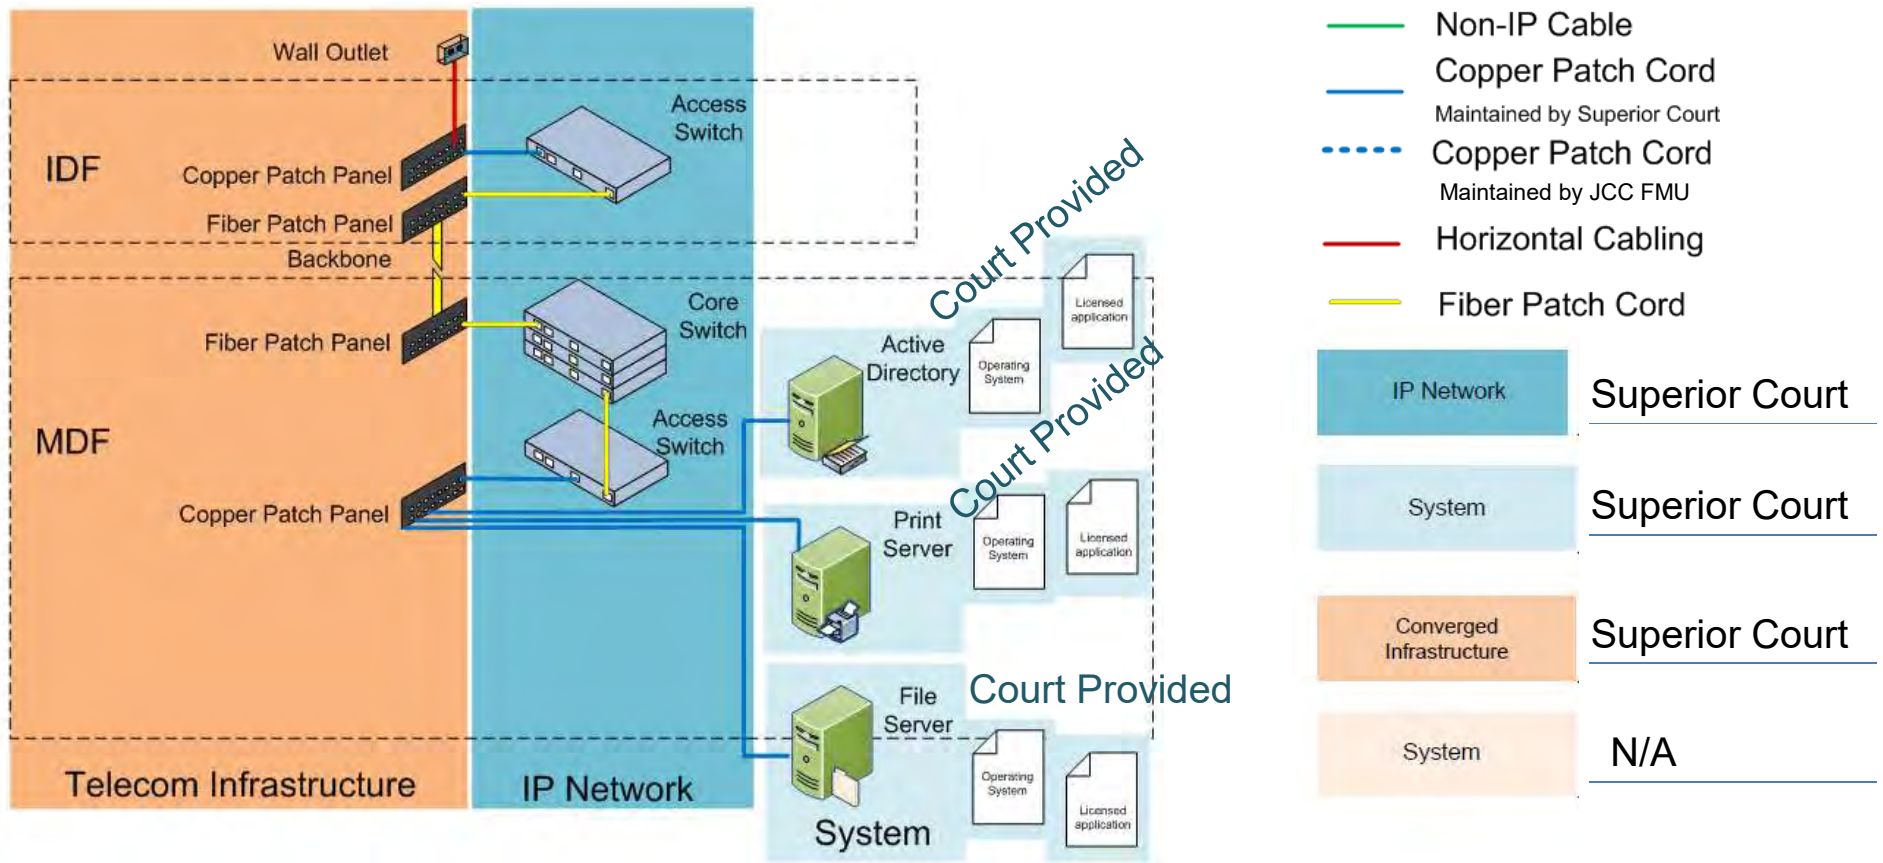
Wall Outlet

IDF

Copper Patch Panel

Fiber Patch Panel

Backbone

Access Switch

Fiber Patch Panel

Core Switch

MDF

Access Switch

Copper Patch Panel

Telecom Infrastructure

IP Network

Court Provided

Licensed application

Active Directory

Operating System

Court Provided

Print Server

Operating System

Licensed application

File Server

Court Provided

Operating System

Licensed application

System

Non-IP Cable

Copper Patch Cord

Maintained by Superior Court

Copper Patch Cord

Maintained by JCC FMU

Horizontal Cabling

Fiber Patch Cord

IP Network

Superior Court

System

Superior Court

Converged Infrastructure

Superior Court

System

N/A